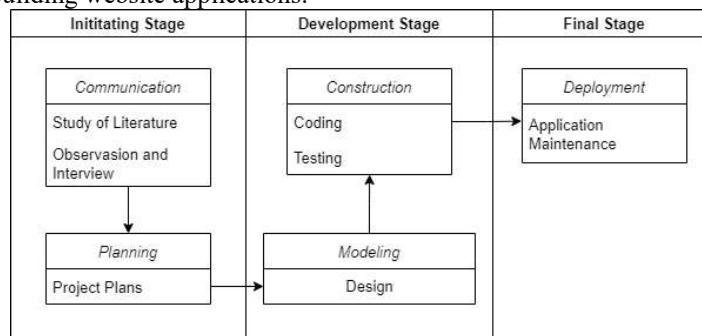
uilding website applications.

| Inititating Stage | Development Stage | Final Stage |
|---|---|---|

Communication
Study of Literature
Observasion and Interview

Planning
Project Plans

Construction
Coding
Testing

Modeling
Design

Deployment
Application Maintenance